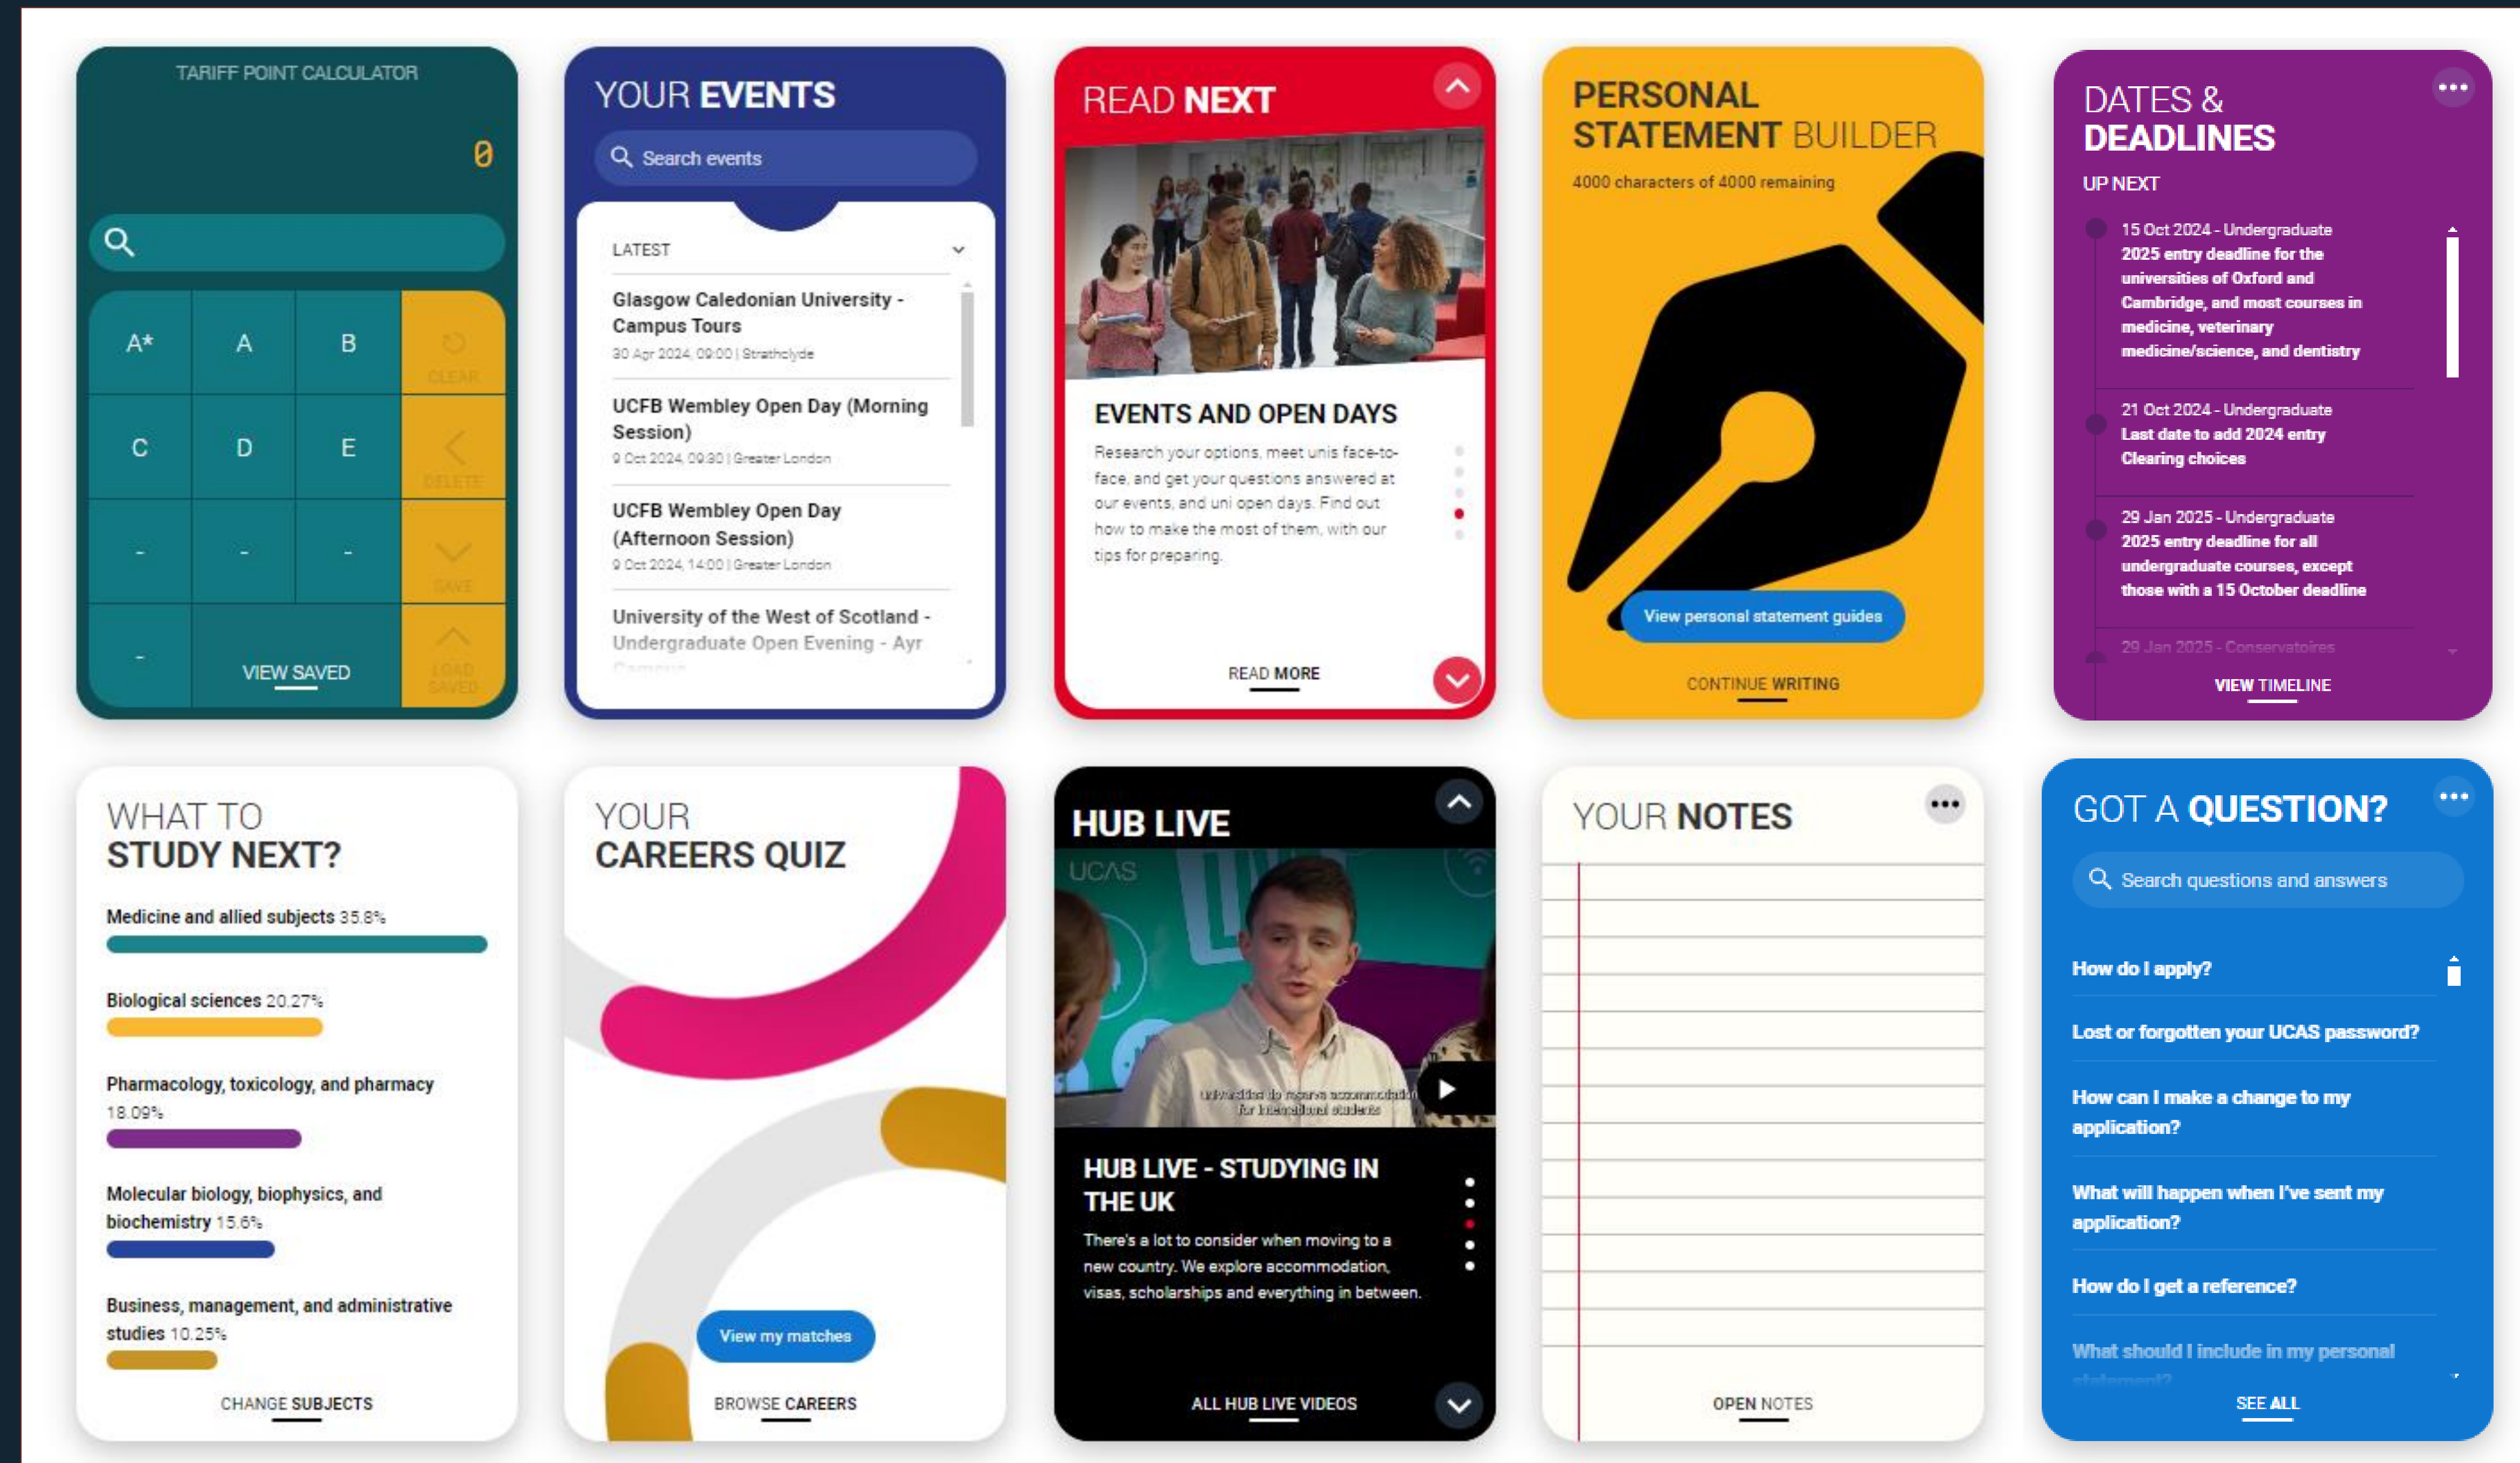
TARIFF POINT CALCULATOR

0

A*
A
B
CLEAR
C
D
E
DELETE
-
-
-
SAVE
-
VIEW SAVED
LOAD SAVED

YOUR EVENTS

Search events

LATEST

Glasgow Caledonian University - Campus Tours
30 Apr 2024, 09:00 | Strathclyde

UCFB Wembley Open Day (Morning Session)
9 Oct 2024, 09:30 | Greater London

UCFB Wembley Open Day (Afternoon Session)
9 Oct 2024, 14:00 | Greater London

University of the West of Scotland - Undergraduate Open Evening - Ayr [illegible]

READ NEXT

EVENTS AND OPEN DAYS

Research your options, meet unis face-to-face, and get your questions answered at our events, and uni open days. Find out how to make the most of them, with our tips for preparing.

READ MORE

PERSONAL STATEMENT BUILDER

4000 characters of 4000 remaining

View personal statement guides

CONTINUE WRITING

DATES & DEADLINES

UP NEXT

15 Oct 2024 - Undergraduate
2025 entry deadline for the universities of Oxford and Cambridge, and most courses in medicine, veterinary medicine/science, and dentistry

21 Oct 2024 - Undergraduate
Last date to add 2024 entry Clearing choices

29 Jan 2025 - Undergraduate
2025 entry deadline for all undergraduate courses, except those with a 15 October deadline

29 Jan 2025 - Conservatoires

VIEW TIMELINE

WHAT TO STUDY NEXT?

Medicine and allied subjects 35.8%

Biological sciences 20.27%

Pharmacology, toxicology, and pharmacy 18.09%

Molecular biology, biophysics, and biochemistry 15.6%

Business, management, and administrative studies 10.25%

CHANGE SUBJECTS

YOUR CAREERS QUIZ

View my matches

BROWSE CAREERS

HUB LIVE

UCAS

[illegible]

HUB LIVE - STUDYING IN THE UK

There's a lot to consider when moving to a new country. We explore accommodation, visas, scholarships and everything in between.

ALL HUB LIVE VIDEOS

YOUR NOTES

OPEN NOTES

GOT A QUESTION?

Search questions and answers

How do I apply?

Lost or forgotten your UCAS password?

How can I make a change to my application?

What will happen when I've sent my application?

How do I get a reference?

What should I include in my personal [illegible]

SEE ALL